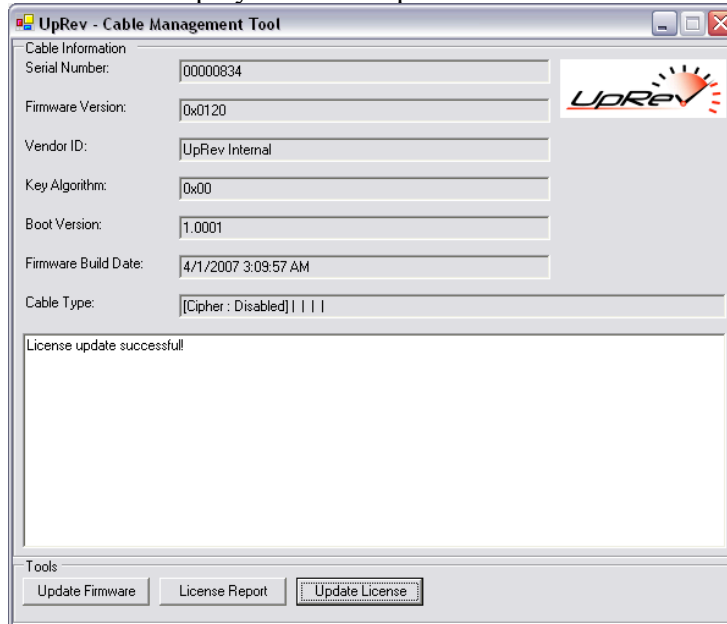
UpRev - Cable Management Tool

Cable Information

Serial Number: 00000834

Firmware Version: 0x0120

Vendor ID: UpRev Internal

Key Algorithm: 0x00

Boot Version: 1.0001

Firmware Build Date: 4/1/2007 3:09:57 AM

Cable Type: [Cipher : Disabled] | | | |

UpRev

License update successful!

Tools

Update Firmware

License Report

Update License